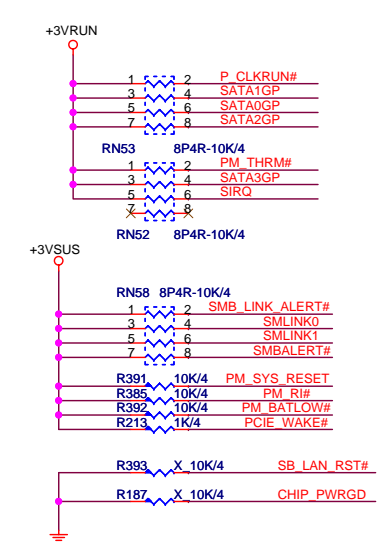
+3VRUN

1 2 P_CLKRUN#
3 4 SATA1GP
5 6 SATA0GP
7 8 SATA2GP

RN53 8P4R-10K/4

1 2 PM_THRM#
3 4 SATA3GP
5 6 SIRQ
7 8

RN52 8P4R-10K/4

+3VSUS

RN58 8P4R-10K/4

1 2 SMB_LINK_ALERT#
3 4 SMLINK0
5 6 SMLINK1
7 8 SMBALERT#

R391 10K/4 PM_SYS_RESET
R385 10K/4 PM_RI#
R392 10K/4 PM_BATLOW#
R213 1K/4 PCIE_WAKE#

R393 X_10K/4 SB_LAN_RST#

R187 X_10K/4 CHIP_PWRGD